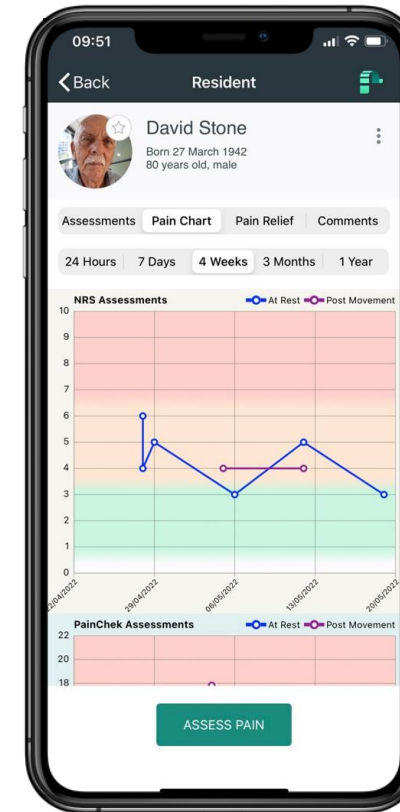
09:51

Back

Resident

David Stone

Born 27 March 1942
80 years old, male

Assessments | Pain Chart | Pain Relief | Comments

24 Hours | 7 Days | 4 Weeks | 3 Months | 1 Year

NRS Assessments

At Rest

Post Movement

10
9
8
7
6
5
4
3
2
1
0

22/04/2022
29/04/2022
06/05/2022
13/05/2022
20/05/2022

PainChek Assessments

At Rest

Post Movement

22
20
18

ASSESS PAIN